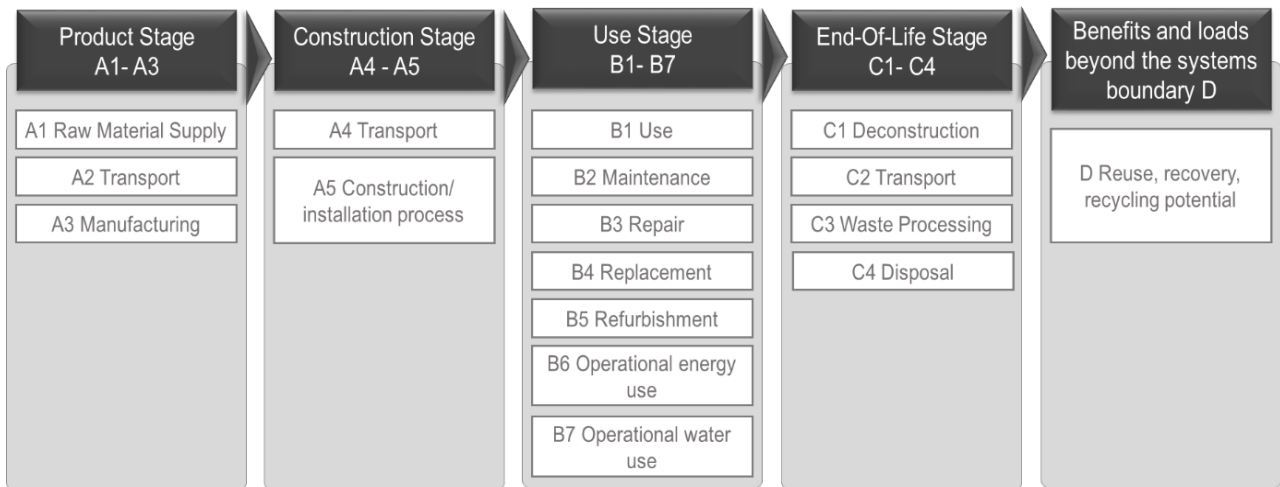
Product Stage
A1- A3

A1 Raw Material Supply

A2 Transport

A3 Manufacturing

Construction Stage
A4 - A5

A4 Transport

A5 Construction/ installation process

Use Stage
B1- B7

B1 Use

B2 Maintenance

B3 Repair

B4 Replacement

B5 Refurbishment

B6 Operational energy use

B7 Operational water use

End-Of-Life Stage
C1- C4

C1 Deconstruction

C2 Transport

C3 Waste Processing

C4 Disposal

Benefits and loads beyond the systems boundary D

D Reuse, recovery, recycling potential